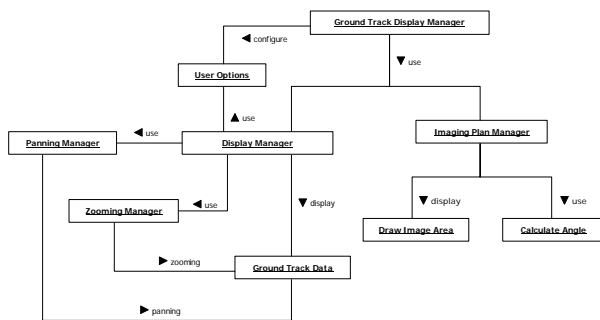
Ground Track Display Manager

◀ configure

▼ use

User Options

▲ use

◀ use

Panning Manager

Display Manager

Imaging Plan Manager

▼ display

◀ use

Zooming Manager

▼ display

▼ use

Draw Image Area

Calculate Angle

▶ zooming

Ground Track Data

▶ panning